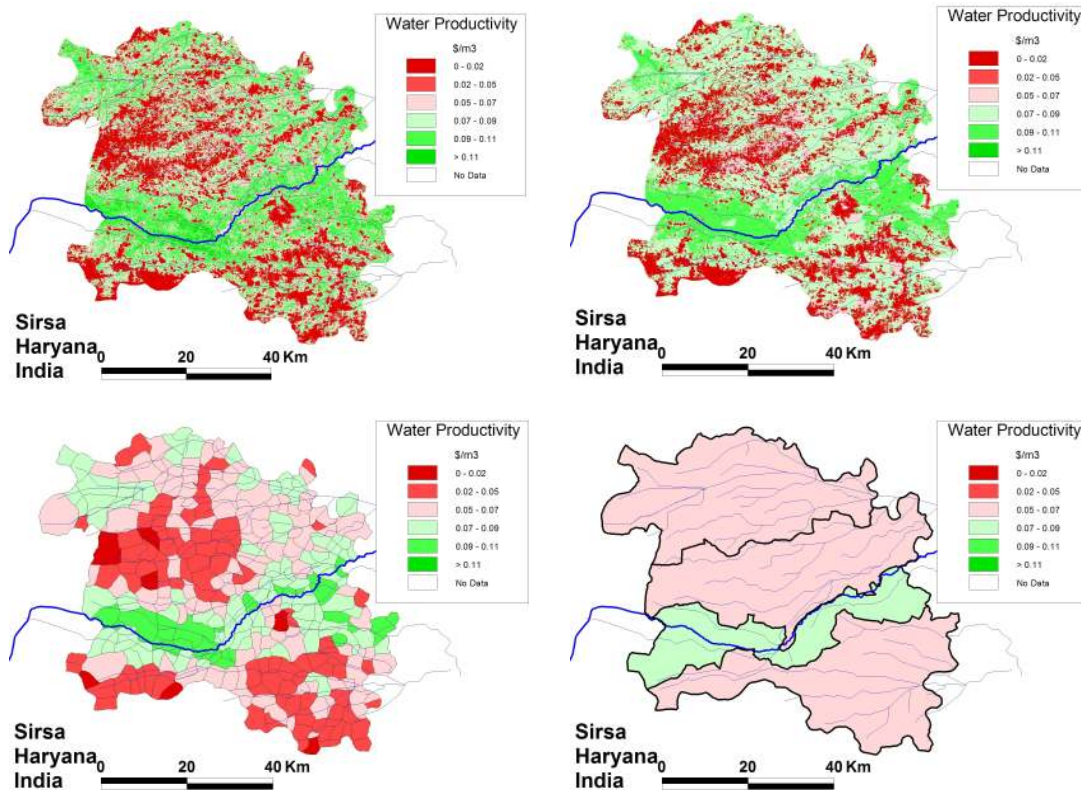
Water Productivity
$/m3
0 - 0.02
0.02 - 0.05
0.05 - 0.07
0.07 - 0.09
0.09 - 0.11
> 0.11
No Data

Sirsa
Haryana
India
0 20 40 Km

Water Productivity
$/m3
0 - 0.02
0.02 - 0.05
0.05 - 0.07
0.07 - 0.09
0.09 - 0.11
> 0.11
No Data

Sirsa
Haryana
India
0 20 40 Km

Water Productivity
$/m3
0 - 0.02
0.02 - 0.05
0.05 - 0.07
0.07 - 0.09
0.09 - 0.11
> 0.11
No Data

Sirsa
Haryana
India
0 20 40 Km

Water Productivity
$/m3
0 - 0.02
0.02 - 0.05
0.05 - 0.07
0.07 - 0.09
0.09 - 0.11
> 0.11
No Data

Sirsa
Haryana
India
0 20 40 Km